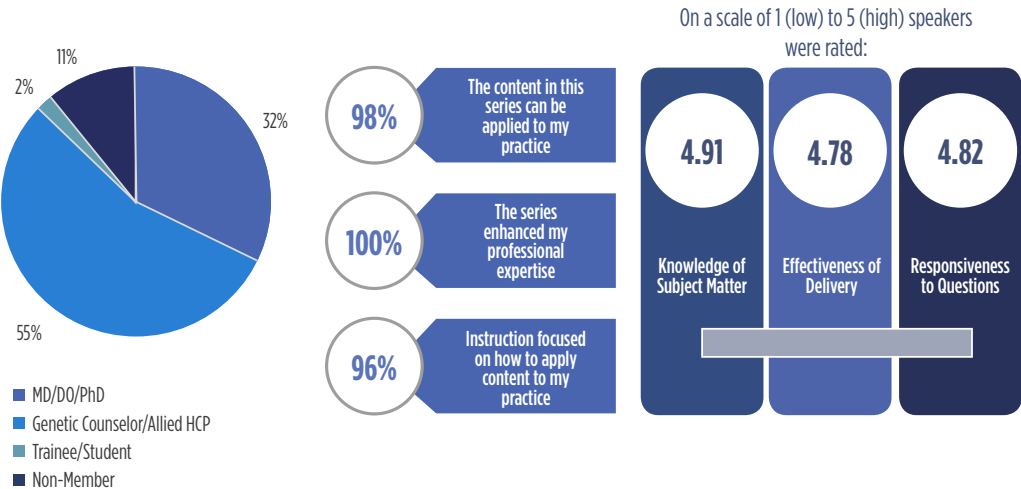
11%

2%

32%

55%

MD/DO/PhD

Genetic Counselor/Allied HCP

Trainee/Student

Non-Member

98%

The content in this series can be applied to my practice

100%

The series enhanced my professional expertise

96%

Instruction focused on how to apply content to my practice

On a scale of 1 (low) to 5 (high) speakers were rated:

4.91

Knowledge of Subject Matter

4.78

Effectiveness of Delivery

4.82

Responsiveness to Questions